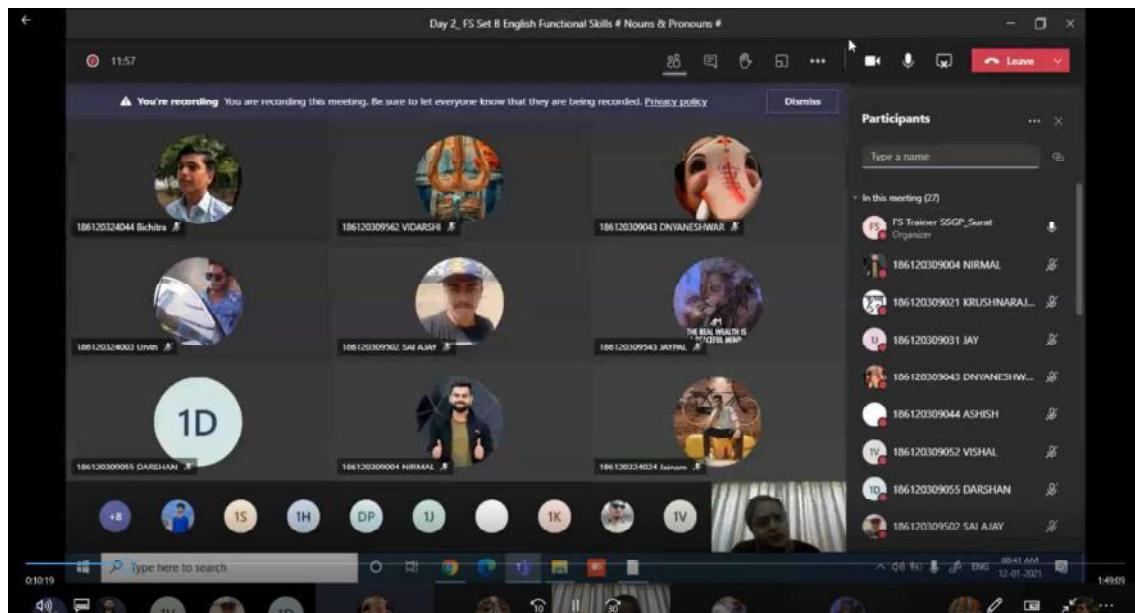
Day 2_ FS Set B English Functional Skills # Nouns & Pronouns #

11:57

Leave

You're recording You are recording this meeting. Be sure to let everyone know that they are being recorded. Privacy policy

Dismiss

Participants

Type a name

In this meeting (27)

FS Trainer SSGP_Surat
Organizer

186120309004 NIRMAL

186120309021 KRUSHNARAJ...

186120309031 JAY

186120309043 DNYANESHW...

186120309044 ASHISH

186120309052 VISHAL

186120309055 DARSHAN

186120309502 SAI AJAY

186120324044 Bichitra

186120309562 VIDARSHI

186120309043 DNYANESHWAR

186120324003 Urvin

186120309502 SAI AJAY

THE REAL WEALTH IS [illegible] PEACEFUL MIND

186120309543 JAYPAL

1D

186120309055 DARSHAN

186120309004 NIRMAL

186120324024 Jainam

+8

1S

1H

DP

1J

1K

1V

Type here to search

ENG

09:41 AM
12-01-2021

0:10:19

1:49:09